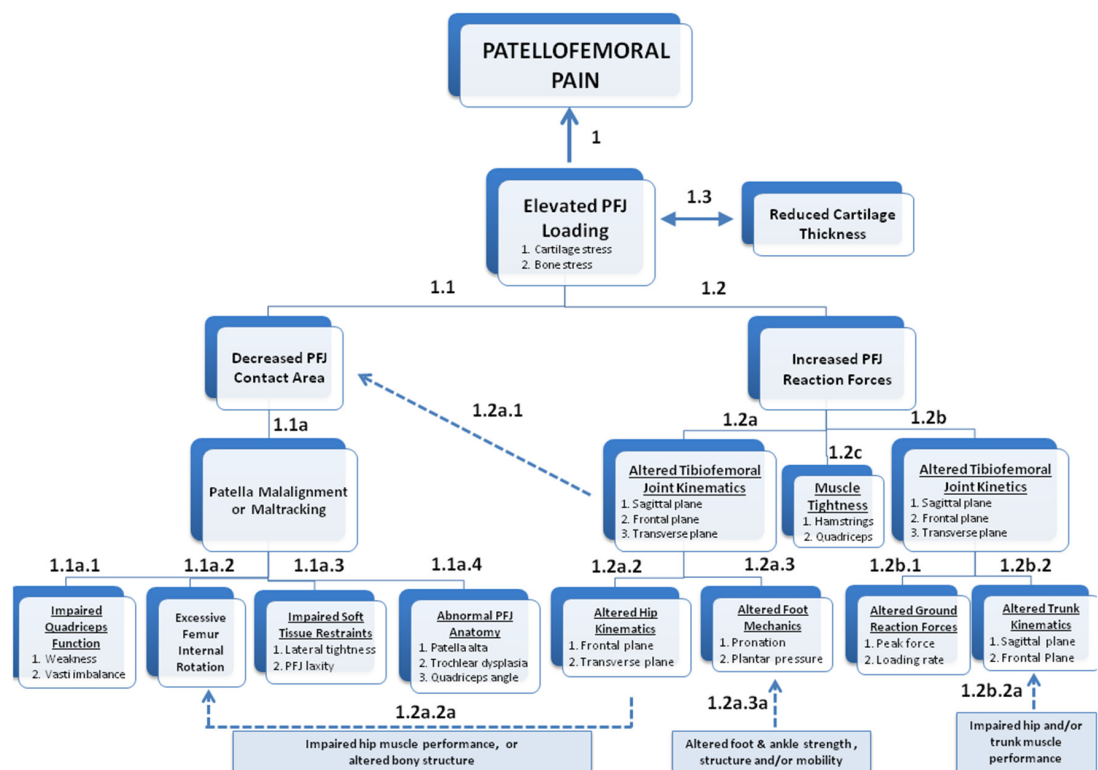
PATELLOFEMORAL PAIN

1

Elevated PFJ Loading
1. Cartilage stress
2. Bone stress

1.3

Reduced Cartilage Thickness

1.1

1.2

Decreased PFJ Contact Area

Increased PFJ Reaction Forces

1.1a

1.2a.1

1.2a

1.2b

1.2c

Patella Malalignment or Maltracking

Altered Tibiofemoral Joint Kinematics
1. Sagittal plane
2. Frontal plane
3. Transverse plane

Muscle Tightness
1. Hamstrings
2. Quadriceps

Altered Tibiofemoral Joint Kinetics
1. Sagittal plane
2. Frontal plane
3. Transverse plane

1.1a.1

1.1a.2

1.1a.3

1.1a.4

1.2a.2

1.2a.3

1.2b.1

1.2b.2

Impaired Quadriceps Function
1. Weakness
2. Vasti imbalance

Excessive Femur Internal Rotation

Impaired Soft Tissue Restraints
1. Lateral tightness
2. PFJ laxity

Abnormal PFJ Anatomy
1. Patella alta
2. Trochlear dysplasia
3. Quadriceps angle

Altered Hip Kinematics
1. Frontal plane
2. Transverse plane

Altered Foot Mechanics
1. Pronation
2. Plantar pressure

Altered Ground Reaction Forces
1. Peak force
2. Loading rate

Altered Trunk Kinematics
1. Sagittal plane
2. Frontal Plane

1.2a.2a

1.2a.3a

1.2b.2a

Impaired hip muscle performance, or altered bony structure

Altered foot & ankle strength, structure and/or mobility

Impaired hip and/or trunk muscle performance